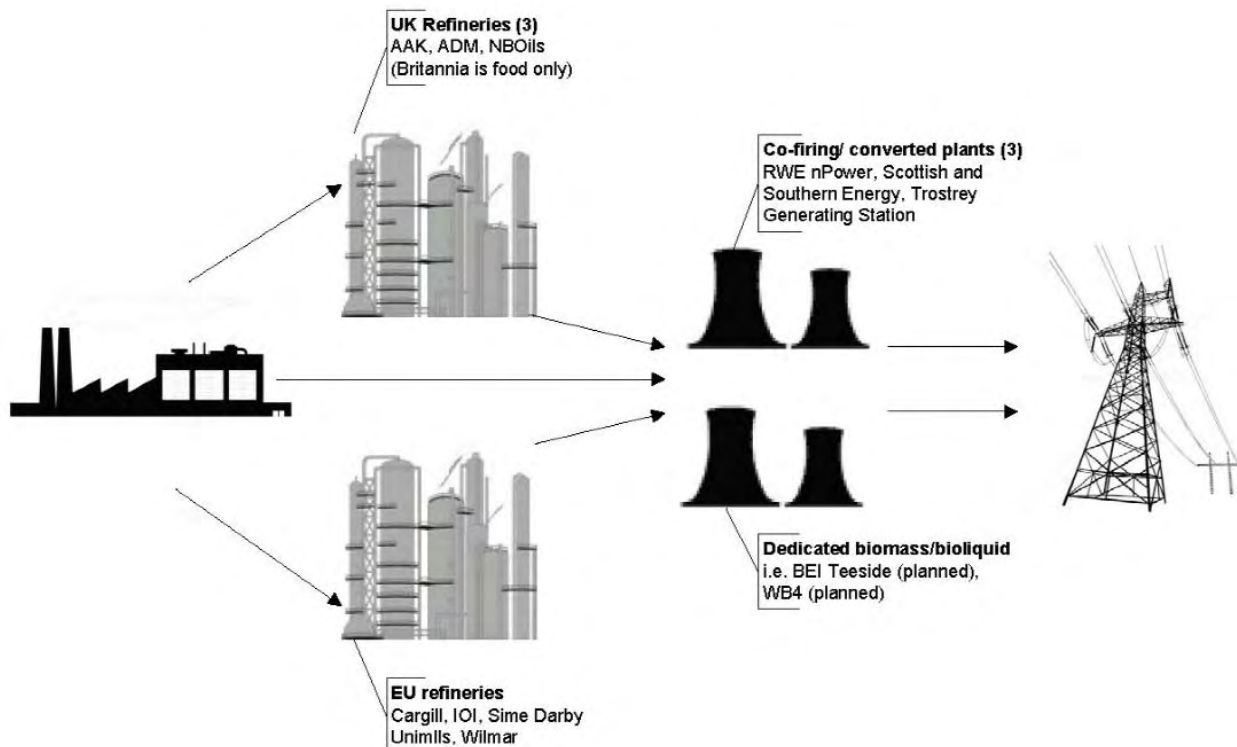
**UK Refineries (3)**
AAK, ADM, NBOils
(Britannia is food only)

**Co-firing/ converted plants (3)**
RWE nPower, Scottish and Southern Energy, Trostrey Generating Station

**Dedicated biomass/bioliquid**
i.e. BEI Teeside (planned), WB4 (planned)

**EU refineries**
Cargill, IOI, Sime Darby
Unimlls, Wilmar